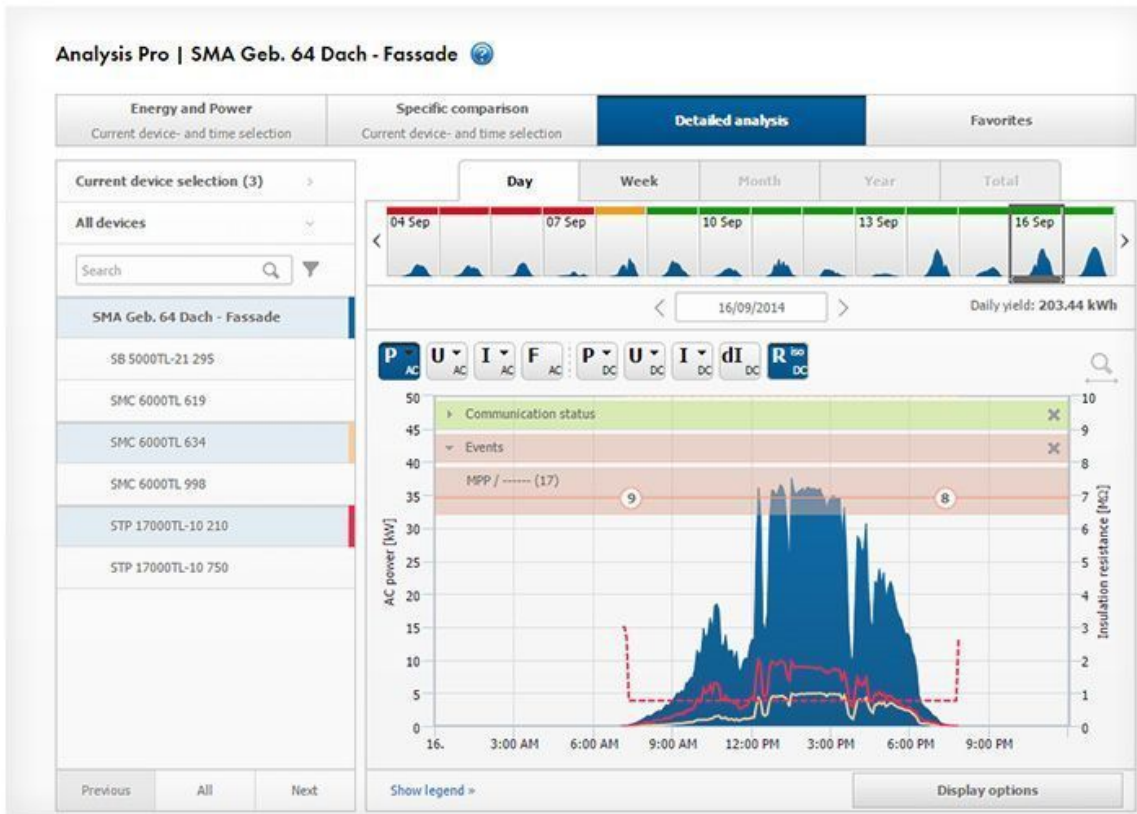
Analysis Pro | SMA Geb. 64 Dach - Fassade

Energy and Power
Current device- and time selection

Specific comparison
Current device- and time selection

Detailed analysis

Favorites

Current device selection (3)

All devices

Search

SMA Geb. 64 Dach - Fassade

SB 5000TL-21 295

SMC 6000TL 619

SMC 6000TL 634

SMC 6000TL 998

STP 17000TL-10 210

STP 17000TL-10 750

Previous | All | Next

Day | Week | Month | Year | Total

04 Sep | 07 Sep | 10 Sep | 13 Sep | 16 Sep

16/09/2014

Daily yield: 203.44 kWh

$P_{AC}$ $U_{AC}$ $I_{AC}$ $F_{AC}$ $P_{DC}$ $U_{DC}$ $I_{DC}$ $dI_{DC}$ $R^{iso}_{DC}$

Communication status

Events

MPP / ------ (17)

9

8

AC power [kW]

Insulation resistance [MΩ]

50
45
40
35
30
25
20
15
10
5
0

10
9
8
7
6
5
4
3
2
1
0

16. | 3:00 AM | 6:00 AM | 9:00 AM | 12:00 PM | 3:00 PM | 6:00 PM | 9:00 PM

Show legend »

Display options